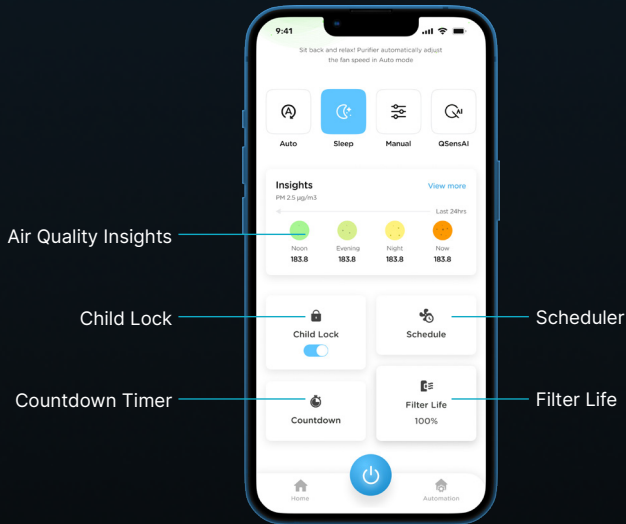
9:41

Sit back and relax! Purifier automatically adjust the fan speed in Auto mode

Auto

Sleep

Manual

QSensAI

Insights

PM 2.5 μg/m3

View more

Last 24hrs

Noon
183.8

Evening
183.8

Night
183.8

Now
183.8

Air Quality Insights

Child Lock

Child Lock

Schedule

Scheduler

Countdown Timer

Countdown

Filter Life
100%

Filter Life

Home

Automation